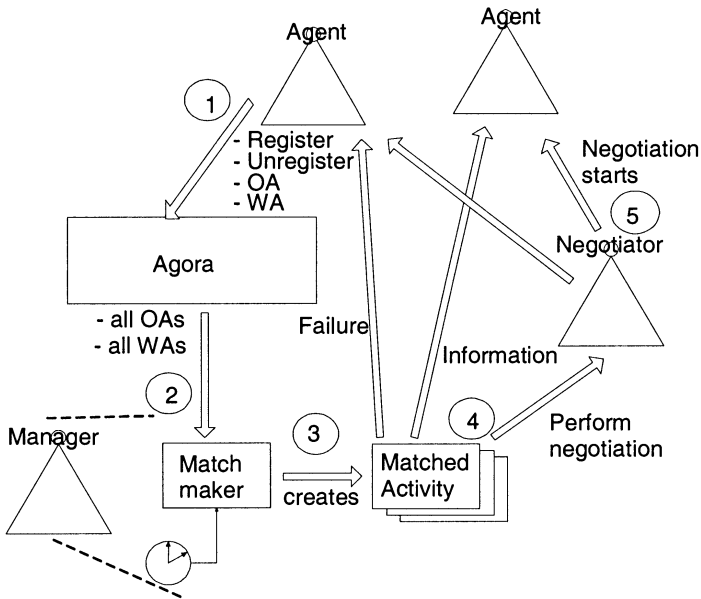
Agent

Agent

1

- Register
- Unregister
- OA
- WA

Negotiation starts

5

Negotiator

Agora

- all OAs
- all WAs

Failure

Information

2

Manager

Match maker

3

creates

Matched Activity

4

Perform negotiation